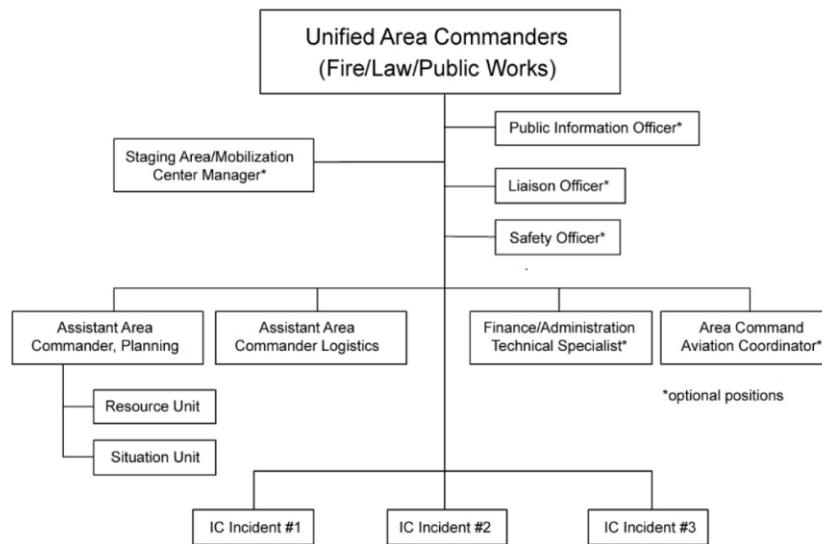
Unified Area Commanders
(Fire/Law/Public Works)

Public Information Officer*

Staging Area/Mobilization Center Manager*

Liaison Officer*

Safety Officer*

Assistant Area Commander, Planning

Assistant Area Commander Logistics

Finance/Administration Technical Specialist*

Area Command Aviation Coordinator*

Resource Unit

Situation Unit

*optional positions

IC Incident #1

IC Incident #2

IC Incident #3